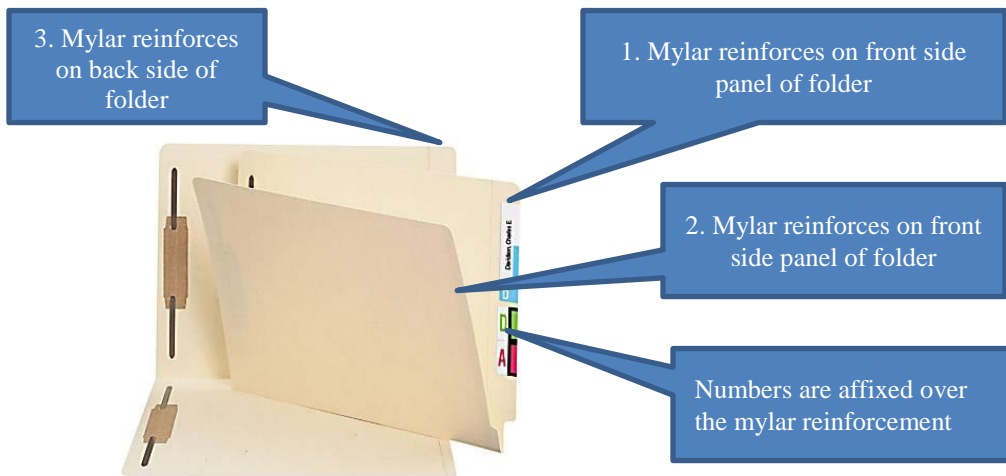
3. Mylar reinforces on back side of folder

1. Mylar reinforces on front side panel of folder

Davidson, Charles E

O

D

A

2. Mylar reinforces on front side panel of folder

Numbers are affixed over the mylar reinforcement